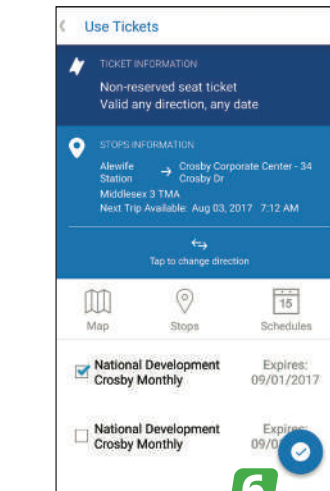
Use Tickets

TICKET INFORMATION

Non-reserved seat ticket
Valid any direction, any date

STOPS INFORMATION

Alewife Station → Crosby Corporate Center - 34 Crosby Dr

Middlesex 3 TMA
Next Trip Available: Aug 03, 2017 7:12 AM

Tap to change direction

Map
Stops
15
Schedules

National Development Crosby Monthly
Expires: 09/01/2017

National Development Crosby Monthly
Expires: 09/0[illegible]

6